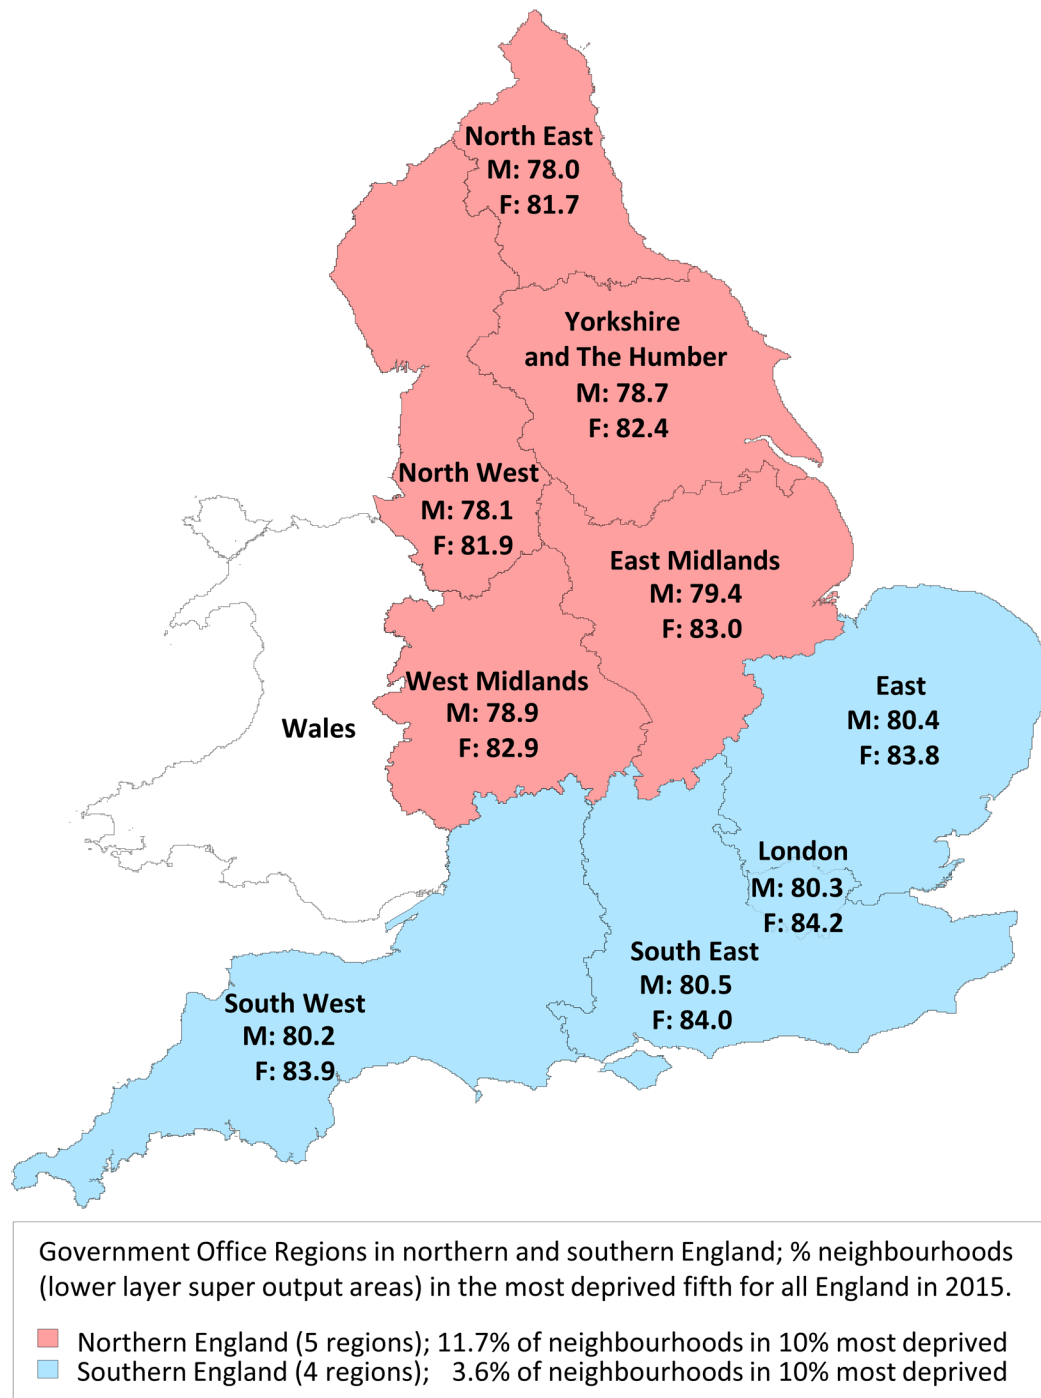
North East
M: 78.0
F: 81.7

Yorkshire and The Humber
M: 78.7
F: 82.4

North West
M: 78.1
F: 81.9

East Midlands
M: 79.4
F: 83.0

West Midlands
M: 78.9
F: 82.9

Wales

East
M: 80.4
F: 83.8

London
M: 80.3
F: 84.2

South East
M: 80.5
F: 84.0

South West
M: 80.2
F: 83.9

Government Office Regions in northern and southern England; % neighbourhoods (lower layer super output areas) in the most deprived fifth for all England in 2015.

Northern England (5 regions); 11.7% of neighbourhoods in 10% most deprived
Southern England (4 regions); 3.6% of neighbourhoods in 10% most deprived